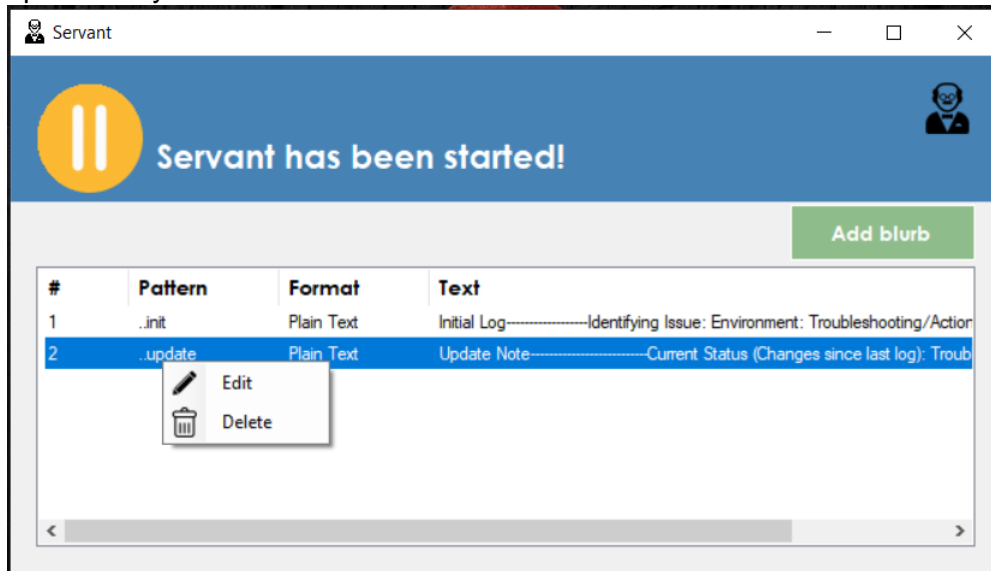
Servant

Servant has been started!

Add blurb

| # | Pattern | Format | Text |
|---|---|---|---|
| 1 | ..init | Plain Text | Initial Log------------------Identifying Issue: Environment: Troubleshooting/Action |
| 2 | ..update | Plain Text | Update Note-------------------------Current Status (Changes since last log): Troub |

Edit
Delete